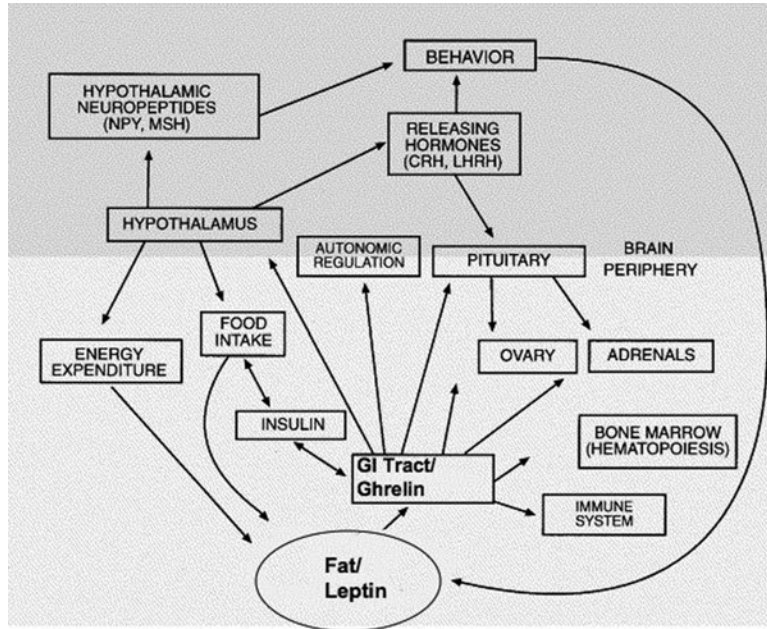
BEHAVIOR

HYPOTHALAMIC NEUROPEPTIDES (NPY, MSH)

RELEASING HORMONES (CRH, LHRH)

HYPOTHALAMUS

AUTONOMIC REGULATION

PITUITARY

BRAIN

PERIPHERY

ENERGY EXPENDITURE

FOOD INTAKE

OVARY

ADRENALS

INSULIN

BONE MARROW (HEMATOPOIESIS)

GI Tract/ Ghrelin

IMMUNE SYSTEM

Fat/ Leptin